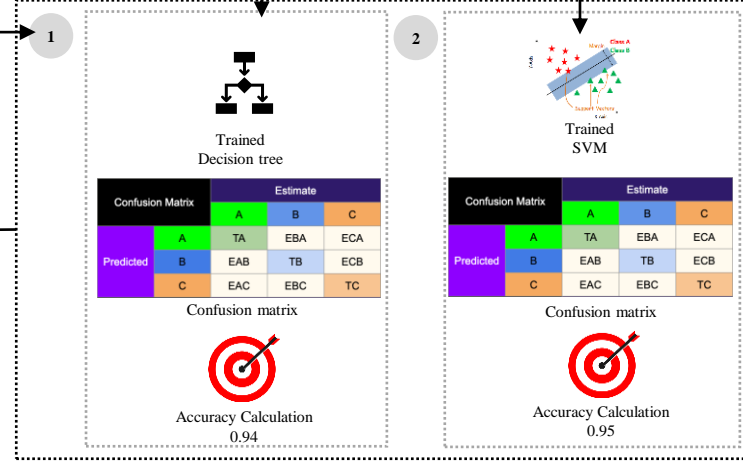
1

Trained
Decision tree

| Confusion Matrix | | Estimate | | |
|---|---|---|---|---|
| | | A | B | C |
| Predicted | A | TA | EBA | ECA |
| | B | EAB | TB | ECB |
| | C | EAC | EBC | TC |

Confusion matrix

Accuracy Calculation
0.94

2

Class A
Class B
Margin
Support Vectors

Trained
SVM

| Confusion Matrix | | Estimate | | |
|---|---|---|---|---|
| | | A | B | C |
| Predicted | A | TA | EBA | ECA |
| | B | EAB | TB | ECB |
| | C | EAC | EBC | TC |

Confusion matrix

Accuracy Calculation
0.95